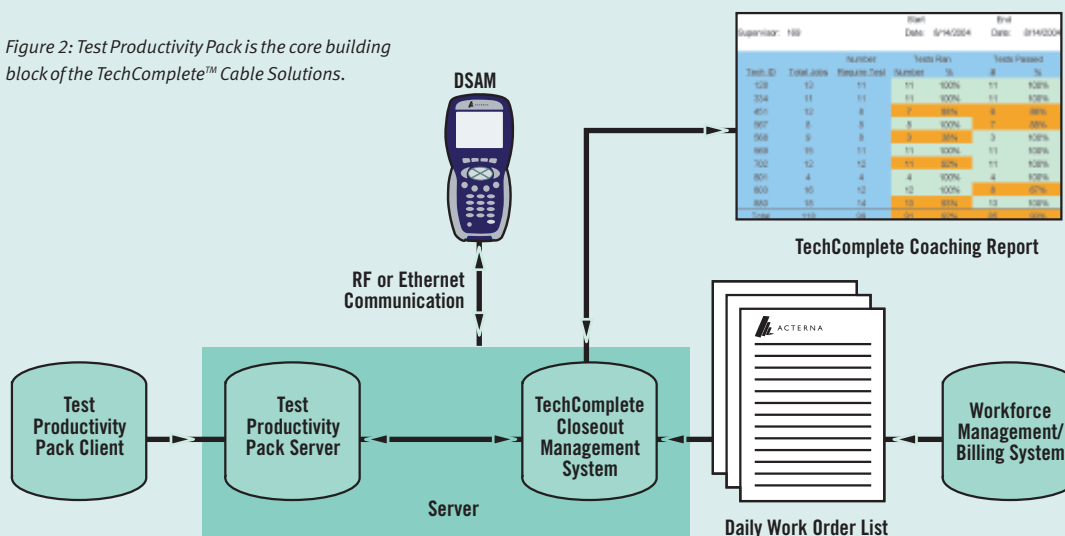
Figure 2: Test Productivity Pack is the core building block of the TechComplete™ Cable Solutions.

DSAM

| Supervisor: 169 | | | Start Date: 6/14/2004 | | End Date: 6/14/2004 | |
|---|---|---|---|---|---|---|
| | | Number | Tests Ran | | Tests Passed | |
| Tech ID | Total Jobs | Require Test | Number | % | # | % |
| 128 | 12 | 11 | 11 | 100% | 11 | 100% |
| 334 | 11 | 11 | 11 | 100% | 11 | 100% |
| 451 | 12 | 8 | 7 | 88% | 6 | 86% |
| 567 | 8 | 8 | 8 | 100% | 7 | 88% |
| 568 | 9 | 8 | 3 | 38% | 3 | 100% |
| 569 | 15 | 11 | 11 | 100% | 11 | 100% |
| 702 | 12 | 12 | 11 | 92% | 11 | 100% |
| 801 | 4 | 4 | 4 | 100% | 4 | 100% |
| 800 | 10 | 12 | 12 | 100% | 8 | 67% |
| 883 | 15 | 14 | 13 | 93% | 13 | 100% |
| Total | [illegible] | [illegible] | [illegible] | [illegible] | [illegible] | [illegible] |

TechComplete Coaching Report

RF or Ethernet Communication

ACTERNA

Test Productivity Pack Client

Test Productivity Pack Server

TechComplete Closeout Management System

Workforce Management/ Billing System

Server

Daily Work Order List